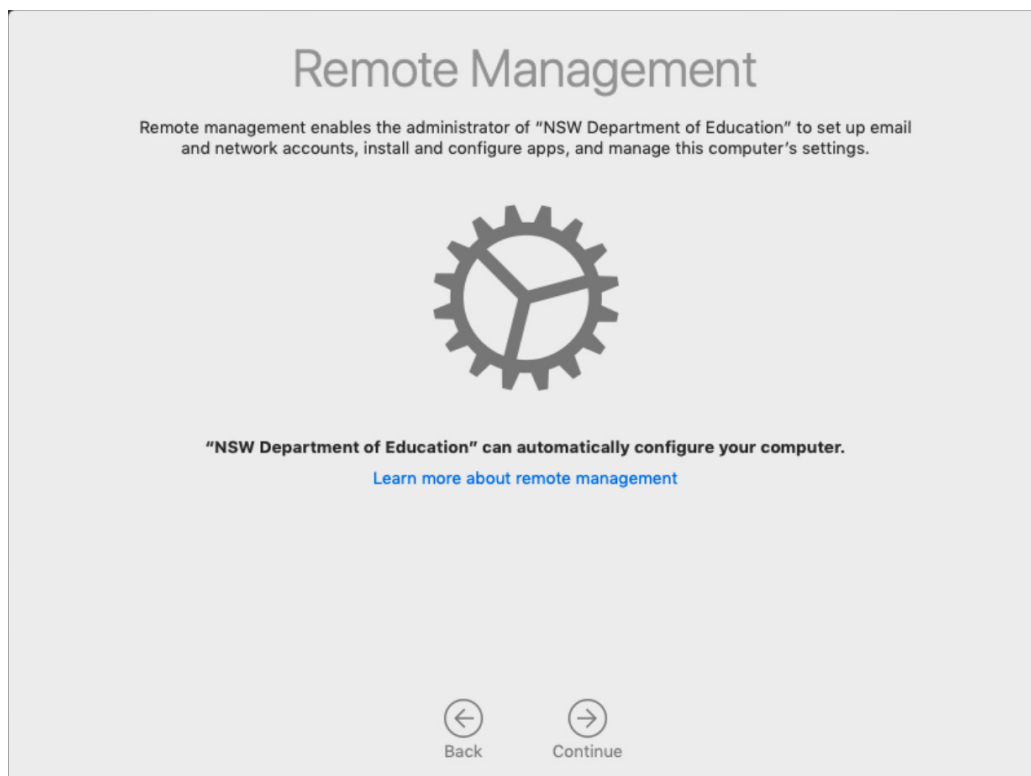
Remote Management

Remote management enables the administrator of "NSW Department of Education" to set up email and network accounts, install and configure apps, and manage this computer's settings.

"NSW Department of Education" can automatically configure your computer.

Learn more about remote management

Back

Continue